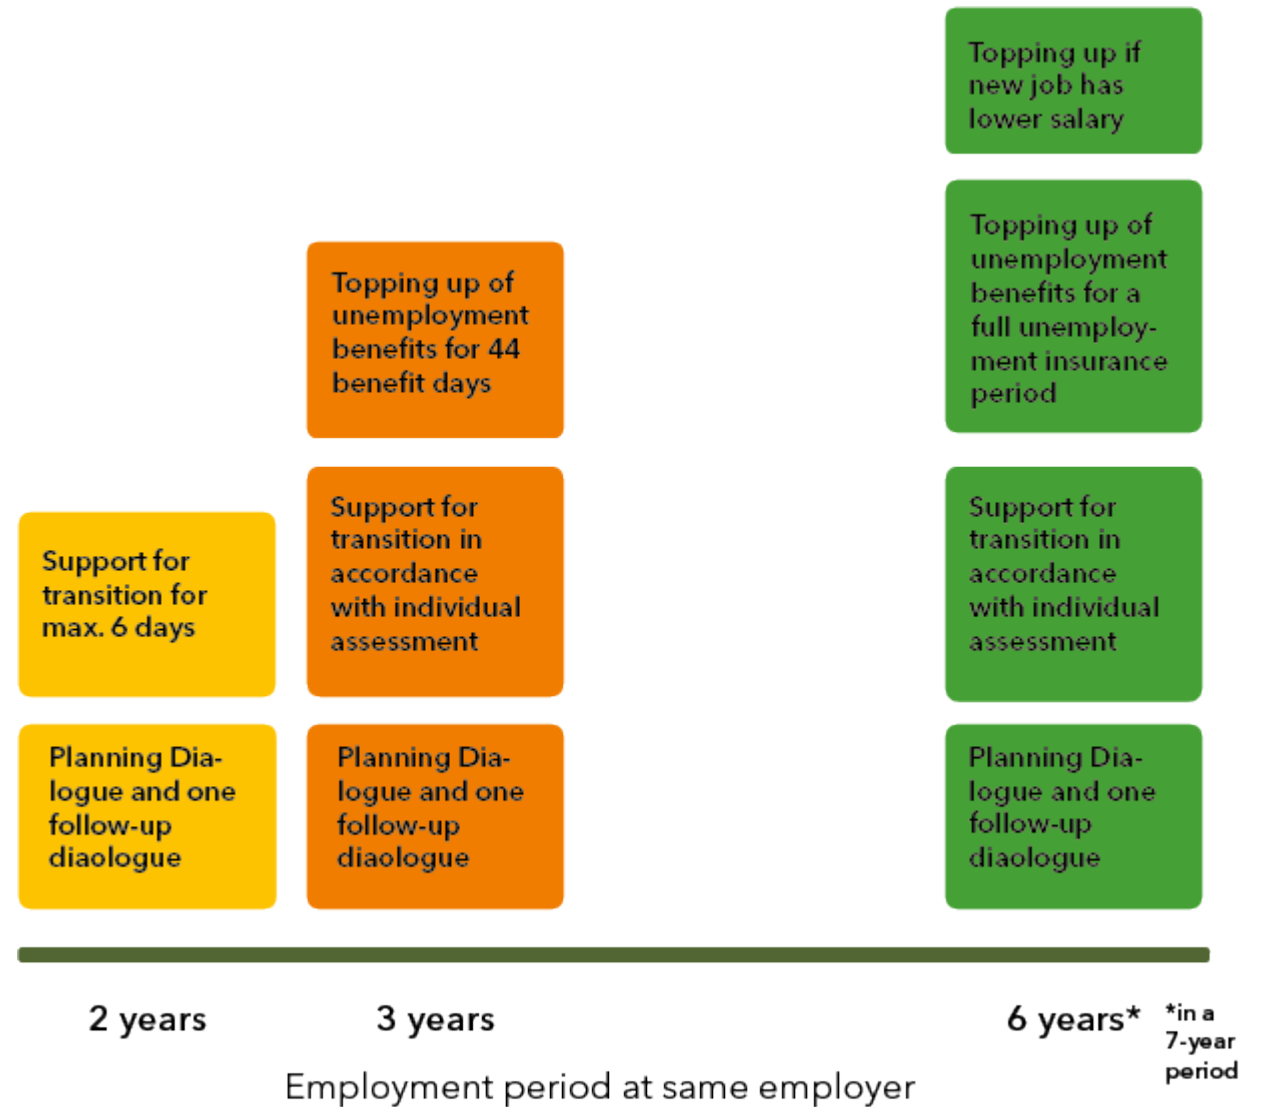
Topping up if new job has lower salary

Topping up of unemployment benefits for 44 benefit days

Topping up of unemployment benefits for a full unemployment insurance period

Support for transition for max. 6 days

Support for transition in accordance with individual assessment

Support for transition in accordance with individual assessment

Planning Dialogue and one follow-up diaologue

Planning Dialogue and one follow-up diaologue

Planning Dialogue and one follow-up diaologue

2 years

3 years

6 years*

*in a 7-year period

Employment period at same employer